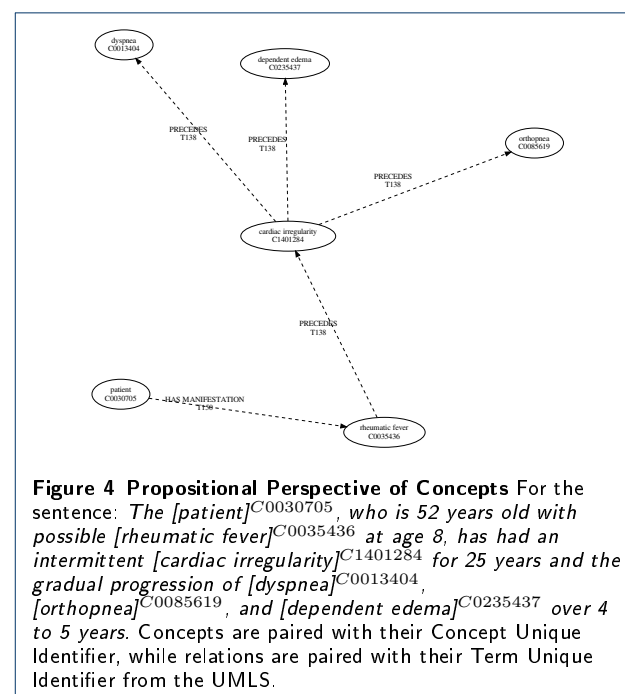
dyspnea
C0013404

dependent edema
C0235437

PRECEDES
T138

PRECEDES
T138

orthopnea
C0085619

PRECEDES
T138

cardiac irregularity
C1401284

PRECEDES
T138

patient
C0030705

HAS MANIFESTATION
T150

rheumatic fever
C0035436

**Figure 4 Propositional Perspective of Concepts** For the sentence: *The [patient]$^{C0030705}$, who is 52 years old with possible [rheumatic fever]$^{C0035436}$ at age 8, has had an intermittent [cardiac irregularity]$^{C1401284}$ for 25 years and the gradual progression of [dyspnea]$^{C0013404}$, [orthopnea]$^{C0085619}$, and [dependent edema]$^{C0235437}$ over 4 to 5 years.* Concepts are paired with their Concept Unique Identifier, while relations are paired with their Term Unique Identifier from the UMLS.